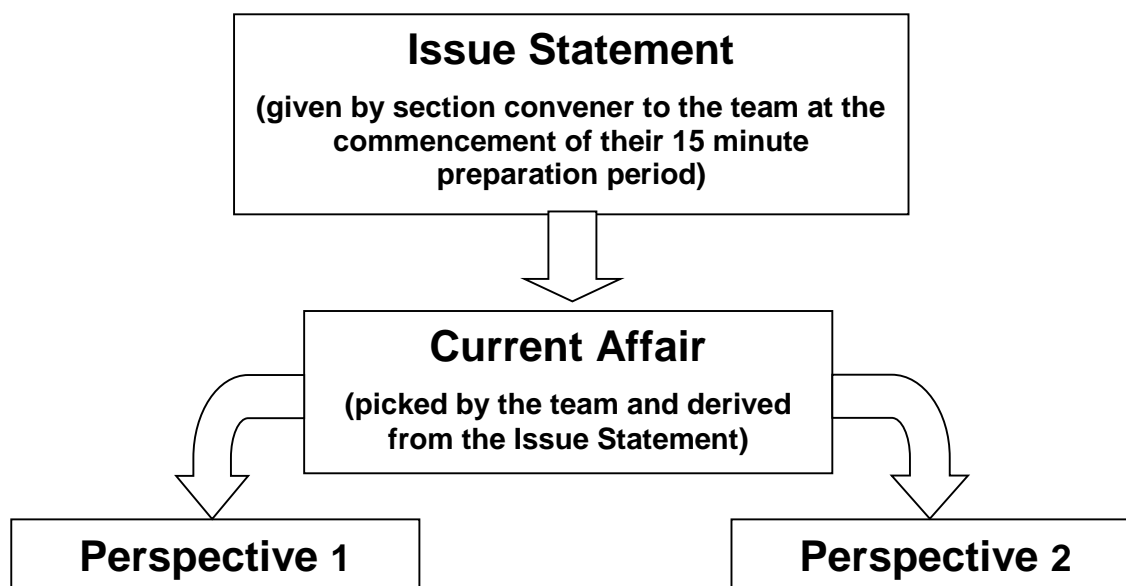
Issue Statement

(given by section convener to the team at the commencement of their 15 minute preparation period)

Current Affair

(picked by the team and derived from the Issue Statement)

Perspective 1

Perspective 2